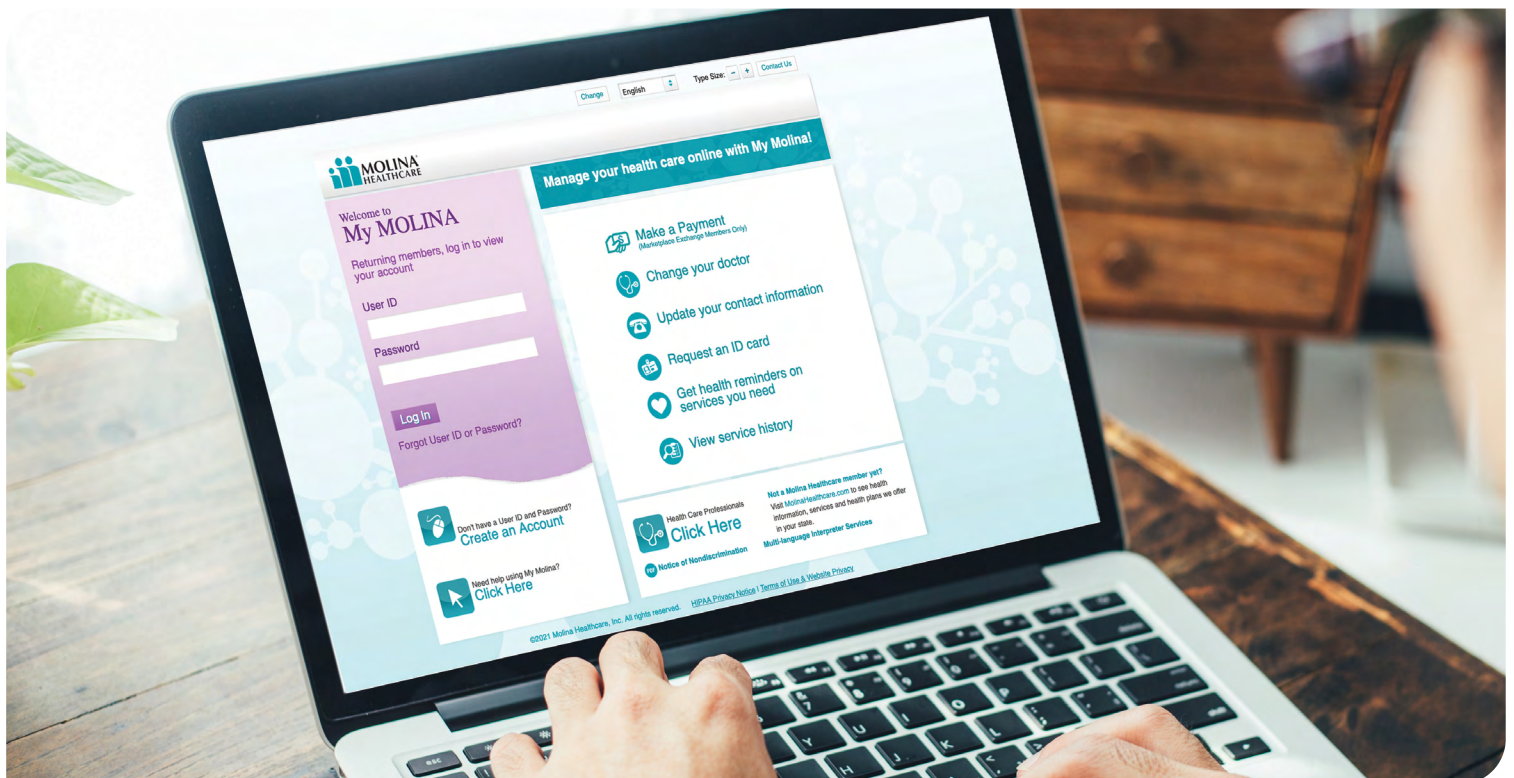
Change English Type Size: – + Contact Us

MOLINA HEALTHCARE

Manage your health care online with My Molina!

Welcome to
My MOLINA

Returning members, log in to view your account

User ID

Password

Log In

Forgot User ID or Password?

Make a Payment
(Marketplace Exchange Members Only)

Change your doctor

Update your contact information

Request an ID card

Get health reminders on services you need

View service history

Don't have a User ID and Password?
Create an Account

Need help using My Molina?
Click Here

Health Care Professionals
Click Here

PDF Notice of Nondiscrimination

Not a Molina Healthcare member yet?
Visit MolinaHealthcare.com to see health information, services and health plans we offer in your state.
Multi-language Interpreter Services

©2021 Molina Healthcare, Inc. All rights reserved. HIPAA Privacy Notice | Terms of Use & Website Privacy